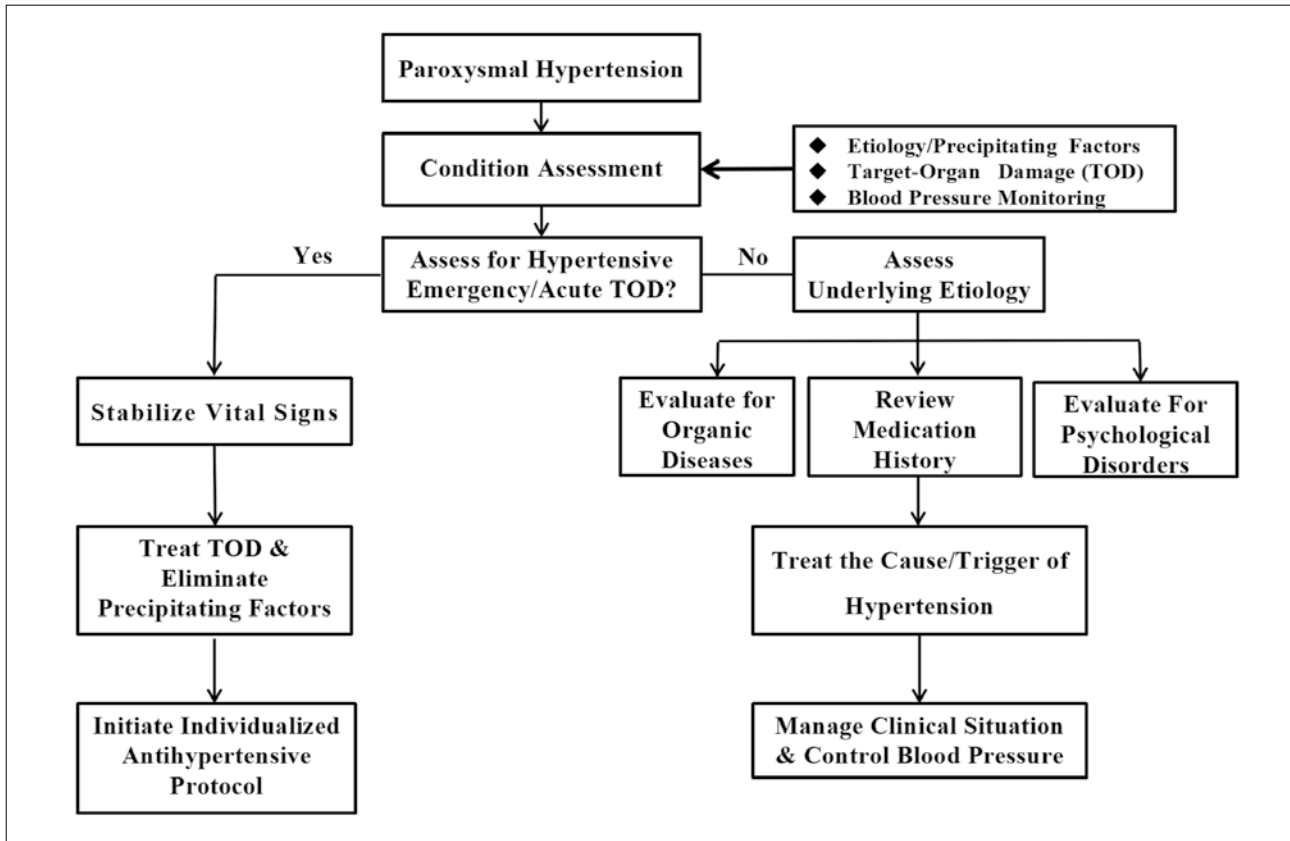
Paroxysmal Hypertension

Condition Assessment

◆ Etiology/Precipitating Factors
◆ Target-Organ Damage (TOD)
◆ Blood Pressure Monitoring

Yes

Assess for Hypertensive Emergency/Acute TOD?

No

Assess Underlying Etiology

Stabilize Vital Signs

Treat TOD & Eliminate Precipitating Factors

Initiate Individualized Antihypertensive Protocol

Evaluate for Organic Diseases

Review Medication History

Evaluate For Psychological Disorders

Treat the Cause/Trigger of Hypertension

Manage Clinical Situation & Control Blood Pressure